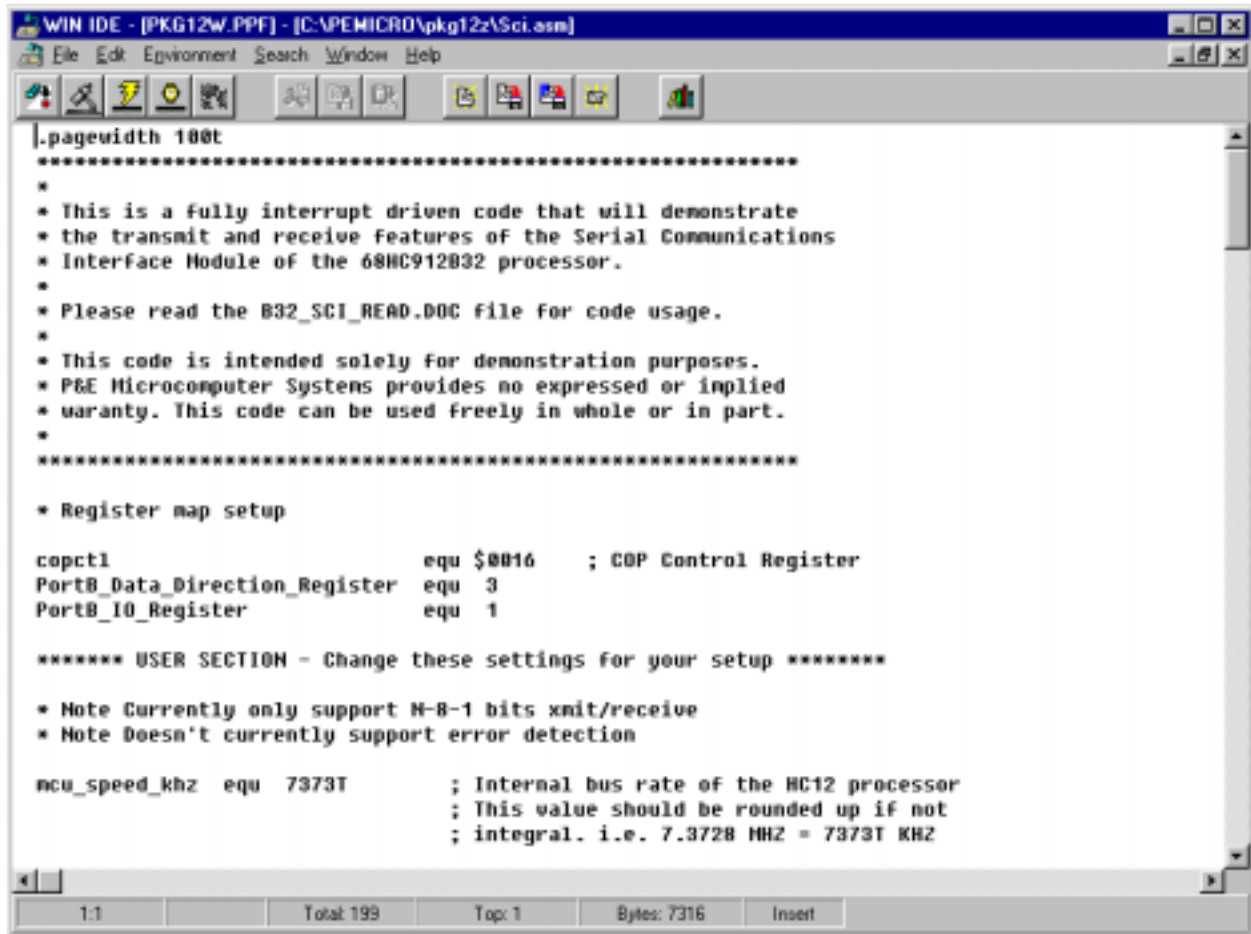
WIN IDE - [PKG12W.PPF] - [C:\PEMICRO\pkg12z\Sci.asm]

File Edit Environment Search Window Help

.pagewidth 180t
************************************************************
*
* This is a fully interrupt driven code that will demonstrate
* the transmit and receive features of the Serial Communications
* Interface Module of the 68HC912B32 processor.
*
* Please read the B32_SCI_READ.DOC file for code usage.
*
* This code is intended solely for demonstration purposes.
* P&E Microcomputer Systems provides no expressed or implied
* waranty. This code can be used freely in whole or in part.
*
************************************************************

* Register map setup

copctl                          equ $0016    ; COP Control Register
PortB_Data_Direction_Register  equ  3
PortB_IO_Register              equ  1

******* USER SECTION - Change these settings for your setup ********

* Note Currently only support N-8-1 bits xmit/receive
* Note Doesn't currently support error detection

mcu_speed_khz  equ  7373T        ; Internal bus rate of the HC12 processor
                                 ; This value should be rounded up if not
                                 ; integral. i.e. 7.3728 MHZ = 7373T KHZ

1:1 | Total: 199 | Top: 1 | Bytes: 7316 | Insert